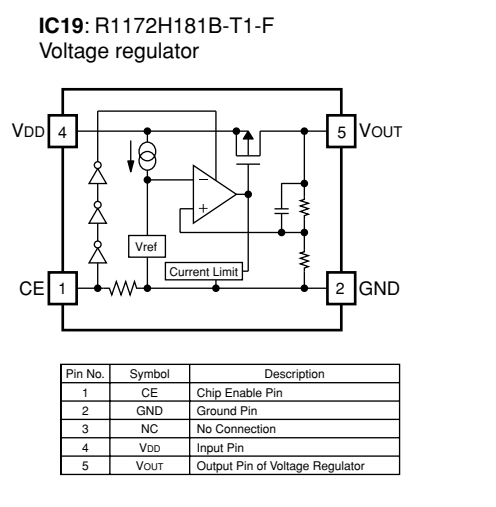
**IC19**: R1172H181B-T1-F
Voltage regulator

VDD 4
5 VOUT
$-$
$+$
Vref
Current Limit
CE 1
2 GND

| Pin No. | Symbol | Description |
|---|---|---|
| 1 | CE | Chip Enable Pin |
| 2 | GND | Ground Pin |
| 3 | NC | No Connection |
| 4 | VDD | Input Pin |
| 5 | VOUT | Output Pin of Voltage Regulator |